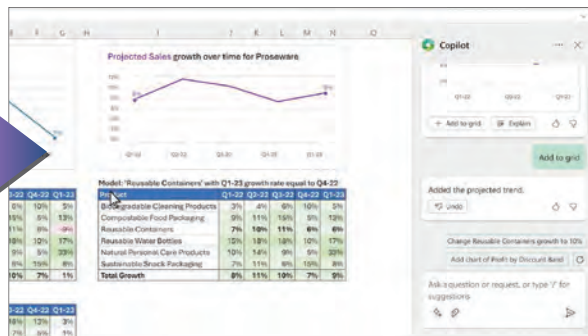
E F G H I J K L M N O

Projected Sales growth over time for Proseware

Q1-22 Q2-22 Q3-22 Q4-22 Q1-23

Model: 'Reusable Containers' with Q1-23 growth rate equal to Q4-22

| Product | Q1-22 | Q2-22 | Q3-22 | Q4-22 | Q1-23 |
|---|---|---|---|---|---|
| Biodegradable Cleaning Products | 3% | 4% | 6% | 10% | 5% |
| Compostable Food Packaging | 9% | 11% | 15% | 5% | 13% |
| Reusable Containers | 7% | 10% | 11% | 6% | 6% |
| Reusable Water Bottles | 15% | 18% | 18% | 10% | 17% |
| Natural Personal Care Products | 10% | 14% | 9% | 5% | 33% |
| Sustainable Snack Packaging | 7% | 11% | 6% | 19% | 8% |
| Total Growth | 8% | 11% | 10% | 7% | 9% |

Q3-22 Q4-22 Q1-23
6% 10% 5%
9% 5% 13%
11% 6% -9%
18% 10% 17%
9% 5% 33%
6% 19% 8%
10% 7% 1%

Q3-22 Q4-22 Q1-23
18% 12% 3%

Copilot

+ Add to grid Explain

Add to grid

Added the projected trend.

Undo

Change Reusable Containers growth to 10%

Add chart of Profit by Discount Band

Ask a question or request, or type '/' for suggestions